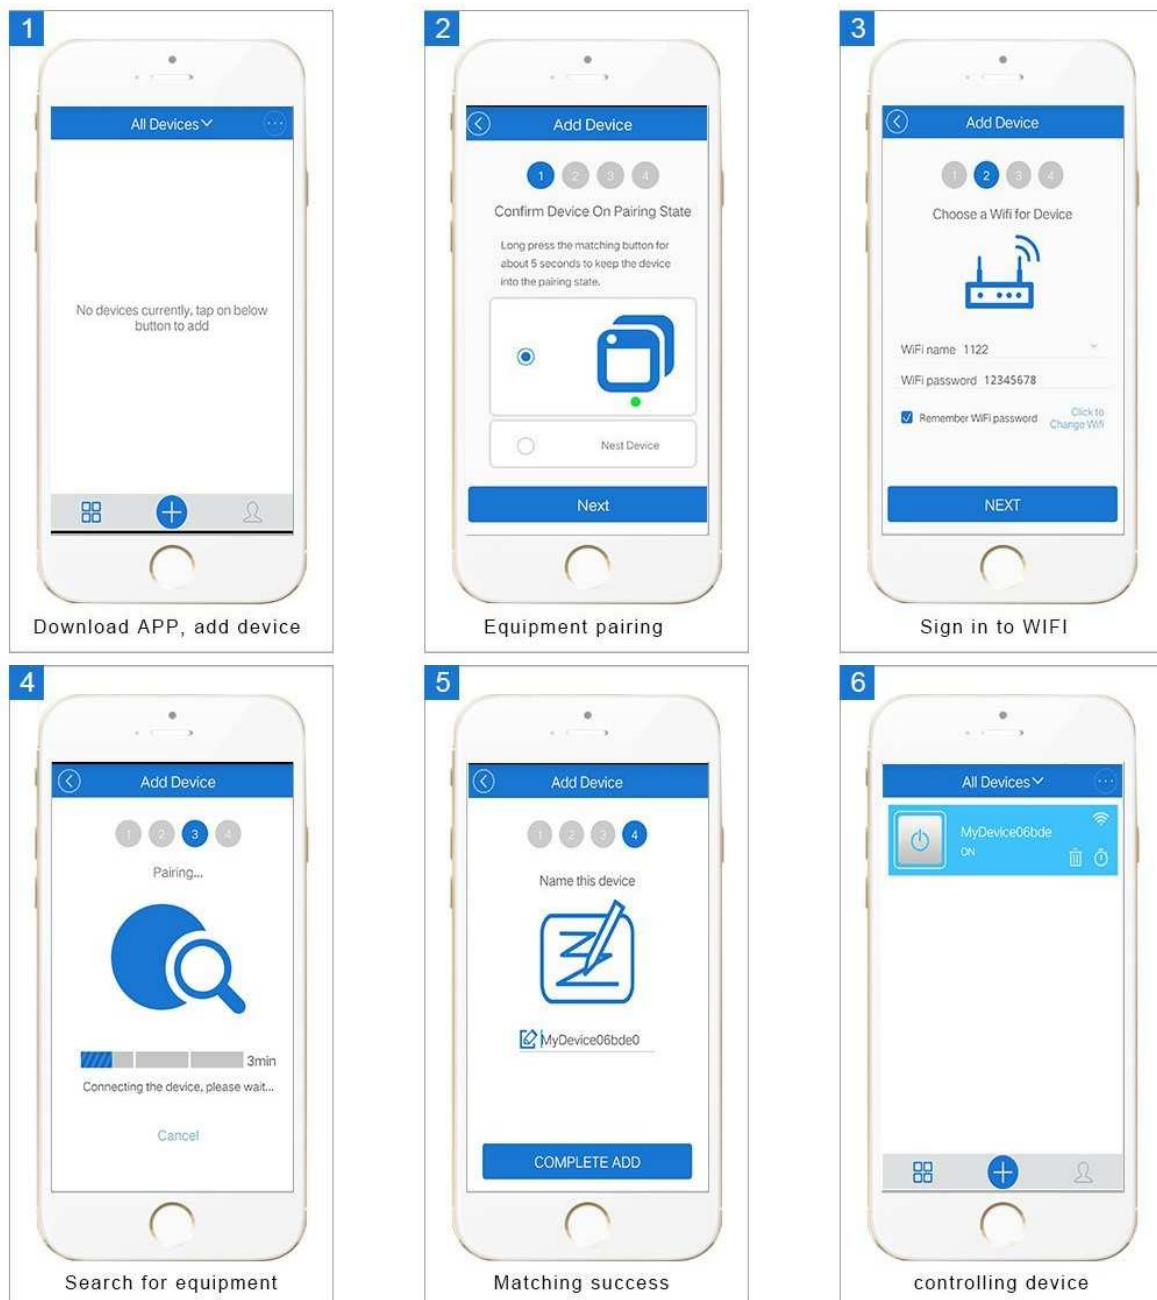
1

All Devices

No devices currently, tap on below button to add

Download APP, add device

2

Add Device

1 2 3 4

Confirm Device On Pairing State

Long press the matching button for about 5 seconds to keep the device into the pairing state.

Next Device

Next

Equipment pairing

3

Add Device

1 2 3 4

Choose a Wifi for Device

WiFi name 1122

WiFi password 12345678

Remember WiFi password

Click to Change Wifi

NEXT

Sign in to WIFI

4

Add Device

1 2 3 4

Pairing...

3min

Connecting the device, please wait...

Cancel

Search for equipment

5

Add Device

1 2 3 4

Name this device

MyDevice06bde0

COMPLETE ADD

Matching success

6

All Devices

MyDevice06bde

ON

controlling device